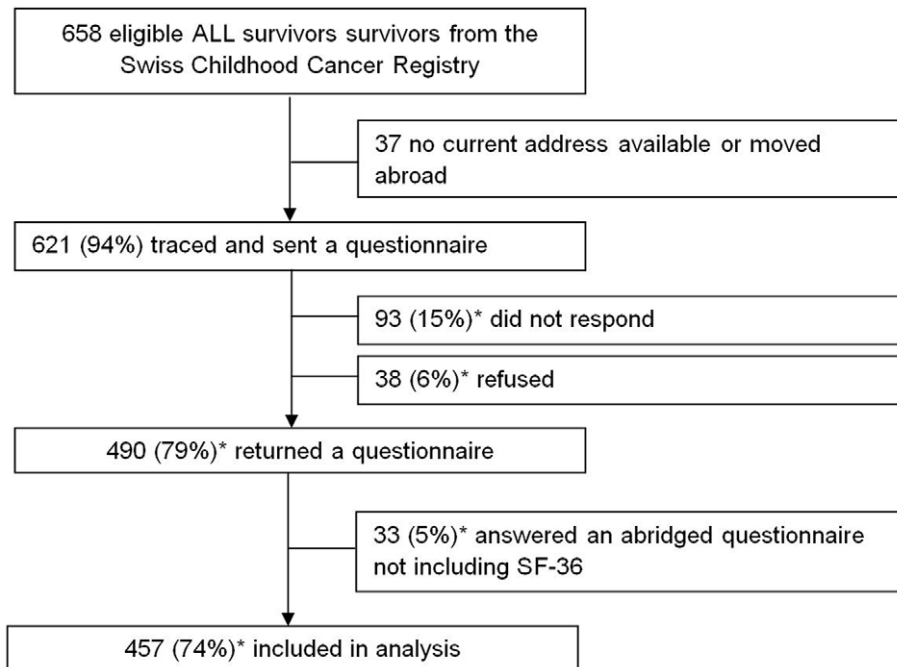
658 eligible ALL survivors survivors from the Swiss Childhood Cancer Registry

37 no current address available or moved abroad

621 (94%) traced and sent a questionnaire

93 (15%)* did not respond

38 (6%)* refused

490 (79%)* returned a questionnaire

33 (5%)* answered an abridged questionnaire not including SF-36

457 (74%)* included in analysis